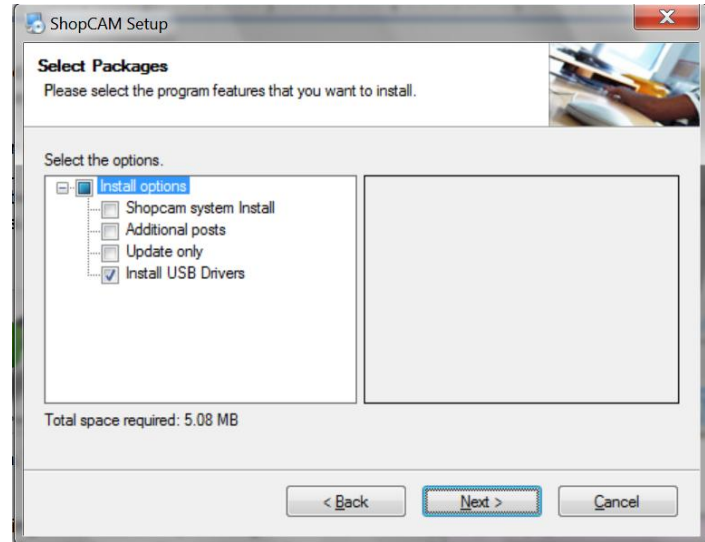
ShopCAM Setup

Select Packages
Please select the program features that you want to install.

Select the options.

Install options
Shopcam system Install
Additional posts
Update only
Install USB Drivers

Total space required: 5.08 MB

< Back
Next >
Cancel